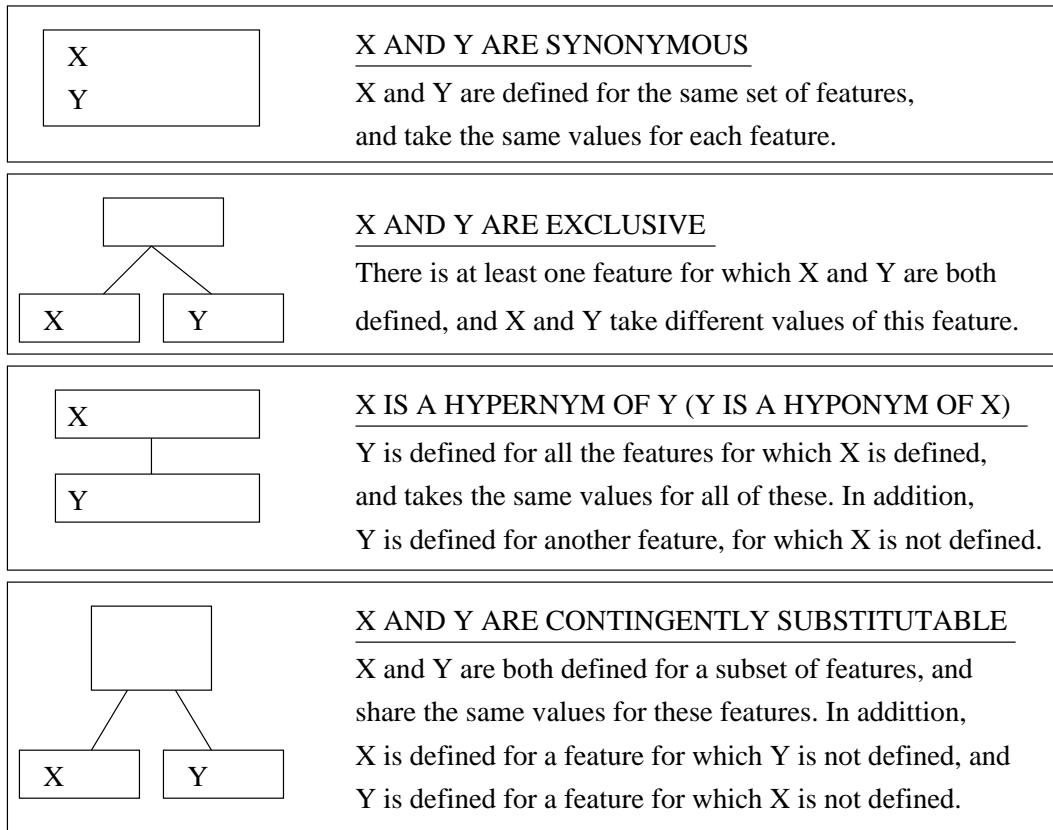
X
Y

X AND Y ARE SYNONYMOUS

X and Y are defined for the same set of features, and take the same values for each feature.

X Y

X AND Y ARE EXCLUSIVE

There is at least one feature for which X and Y are both defined, and X and Y take different values of this feature.

X
Y

X IS A HYPERNYM OF Y (Y IS A HYPONYM OF X)

Y is defined for all the features for which X is defined, and takes the same values for all of these. In addition, Y is defined for another feature, for which X is not defined.

X Y

X AND Y ARE CONTINGENTLY SUBSTITUTABLE

X and Y are both defined for a subset of features, and share the same values for these features. In addititon, X is defined for a feature for which Y is not defined, and Y is defined for a feature for which X is not defined.